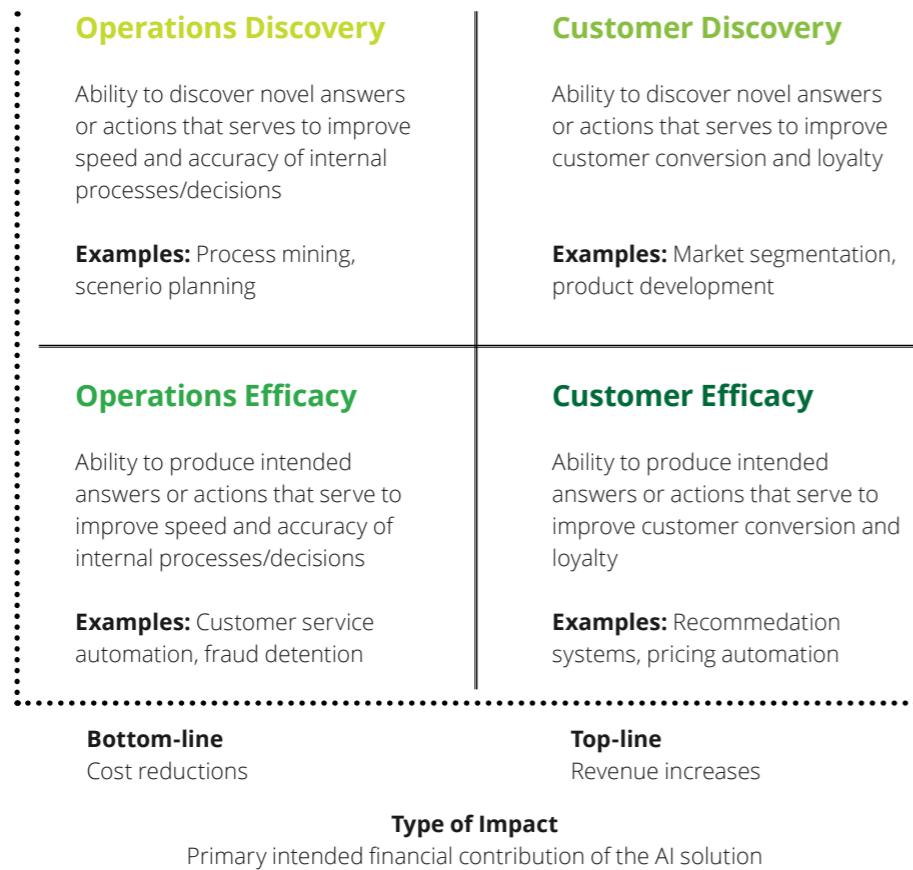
Operations Discovery

Ability to discover novel answers or actions that serves to improve speed and accuracy of internal processes/decisions

**Examples:** Process mining, scenerio planning

Customer Discovery

Ability to discover novel answers or actions that serves to improve customer conversion and loyalty

**Examples:** Market segmentation, product development

Operations Efficacy

Ability to produce intended answers or actions that serve to improve speed and accuracy of internal processes/decisions

**Examples:** Customer service automation, fraud detention

Customer Efficacy

Ability to produce intended answers or actions that serve to improve customer conversion and loyalty

**Examples:** Recommedation systems, pricing automation

**Bottom-line**
Cost reductions

**Top-line**
Revenue increases

**Type of Impact**
Primary intended financial contribution of the AI solution